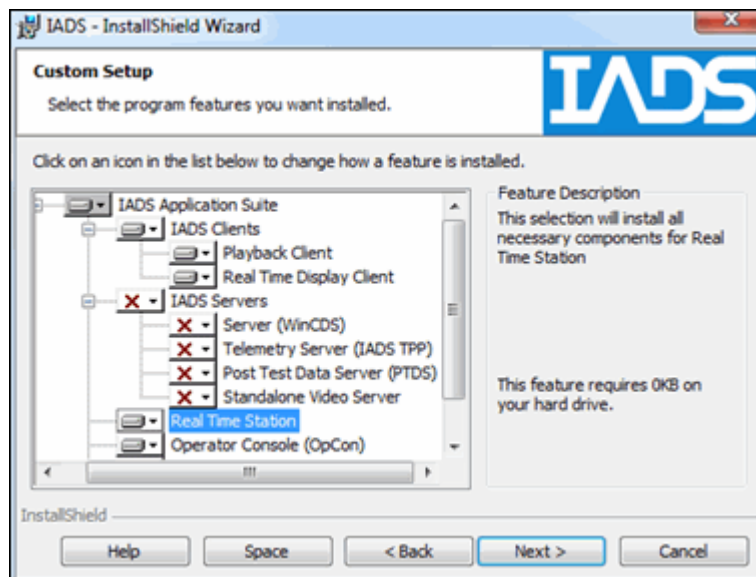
IADS - InstallShield Wizard

Custom Setup

Select the program features you want installed.

IADS

Click on an icon in the list below to change how a feature is installed.

IADS Application Suite
IADS Clients
Playback Client
Real Time Display Client
IADS Servers
Server (WinCDS)
Telemetry Server (IADS TPP)
Post Test Data Server (PTDS)
Standalone Video Server
Real Time Station
Operator Console (OpCon)

Feature Description
This selection will install all necessary components for Real Time Station

This feature requires 0KB on your hard drive.

InstallShield

Help | Space | < Back | Next > | Cancel